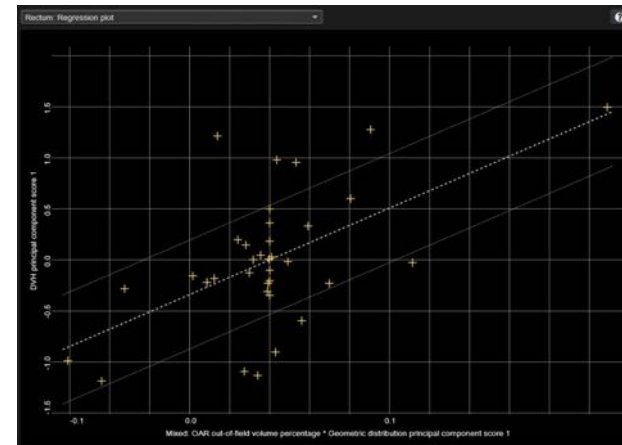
Rectum: Regression plot

?

DVH principal component score 1

1.5
1.0
0.5
0.0
-0.5
-1.0
-1.5

-0.1
0.0
0.1

Mixed: OAR out-of-field volume percentage * Geometric distribution principal component score 1